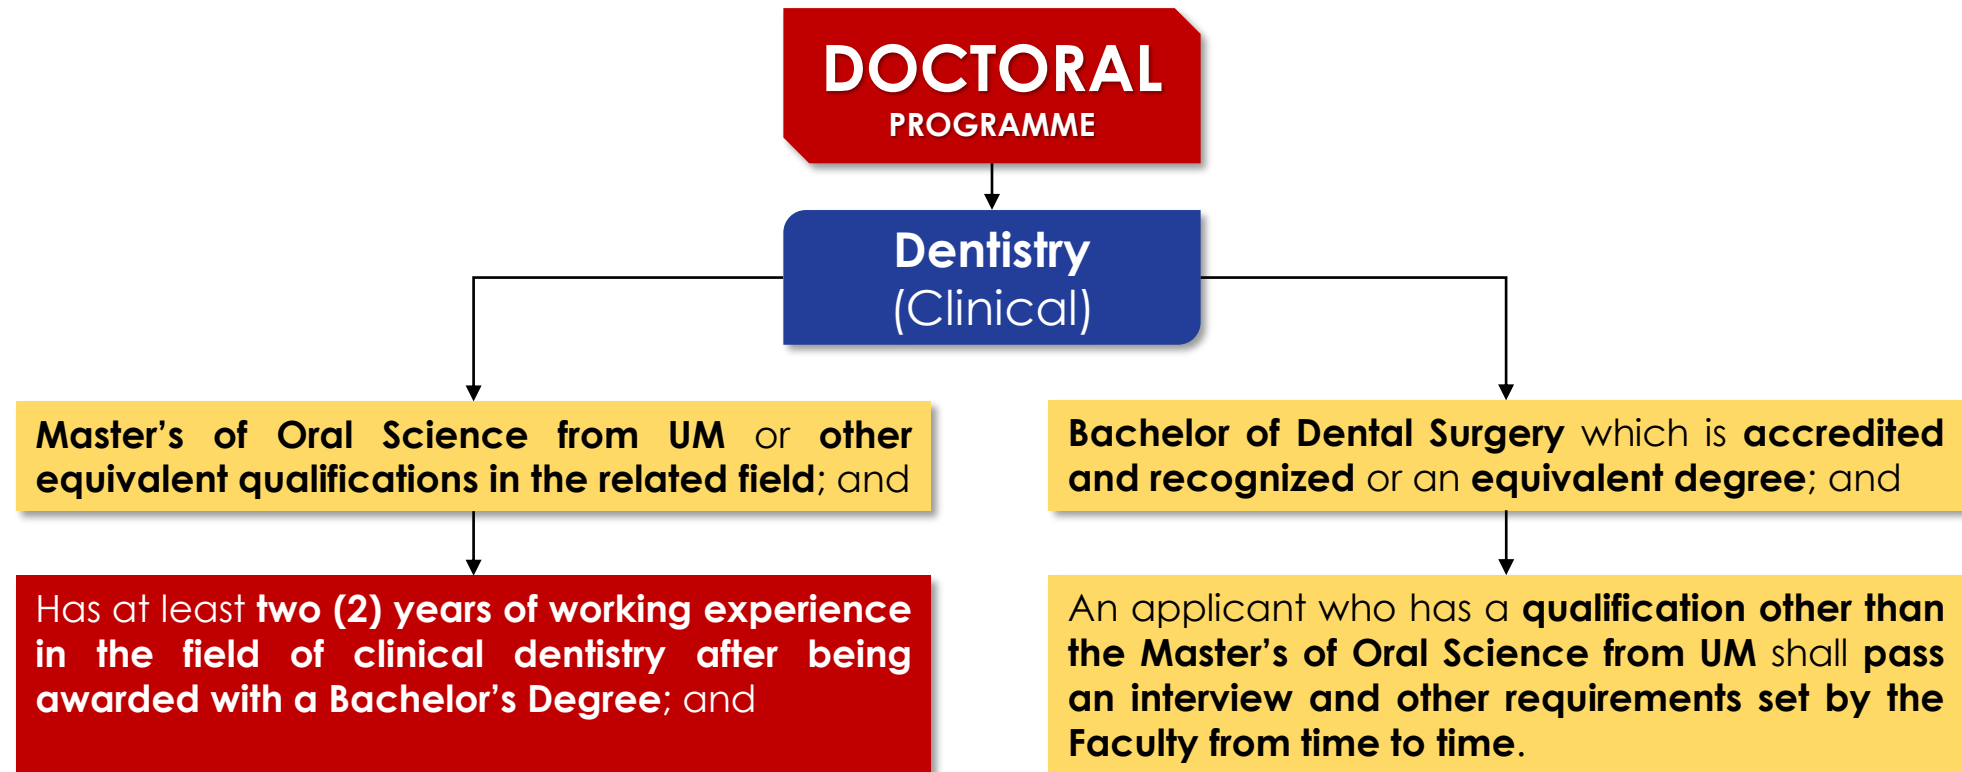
DOCTORAL
PROGRAMME

Dentistry
(Clinical)

Master's of Oral Science from UM or other equivalent qualifications in the related field; and

Has at least two (2) years of working experience in the field of clinical dentistry after being awarded with a Bachelor's Degree; and

Bachelor of Dental Surgery which is accredited and recognized or an equivalent degree; and

An applicant who has a qualification other than the Master's of Oral Science from UM shall pass an interview and other requirements set by the Faculty from time to time.